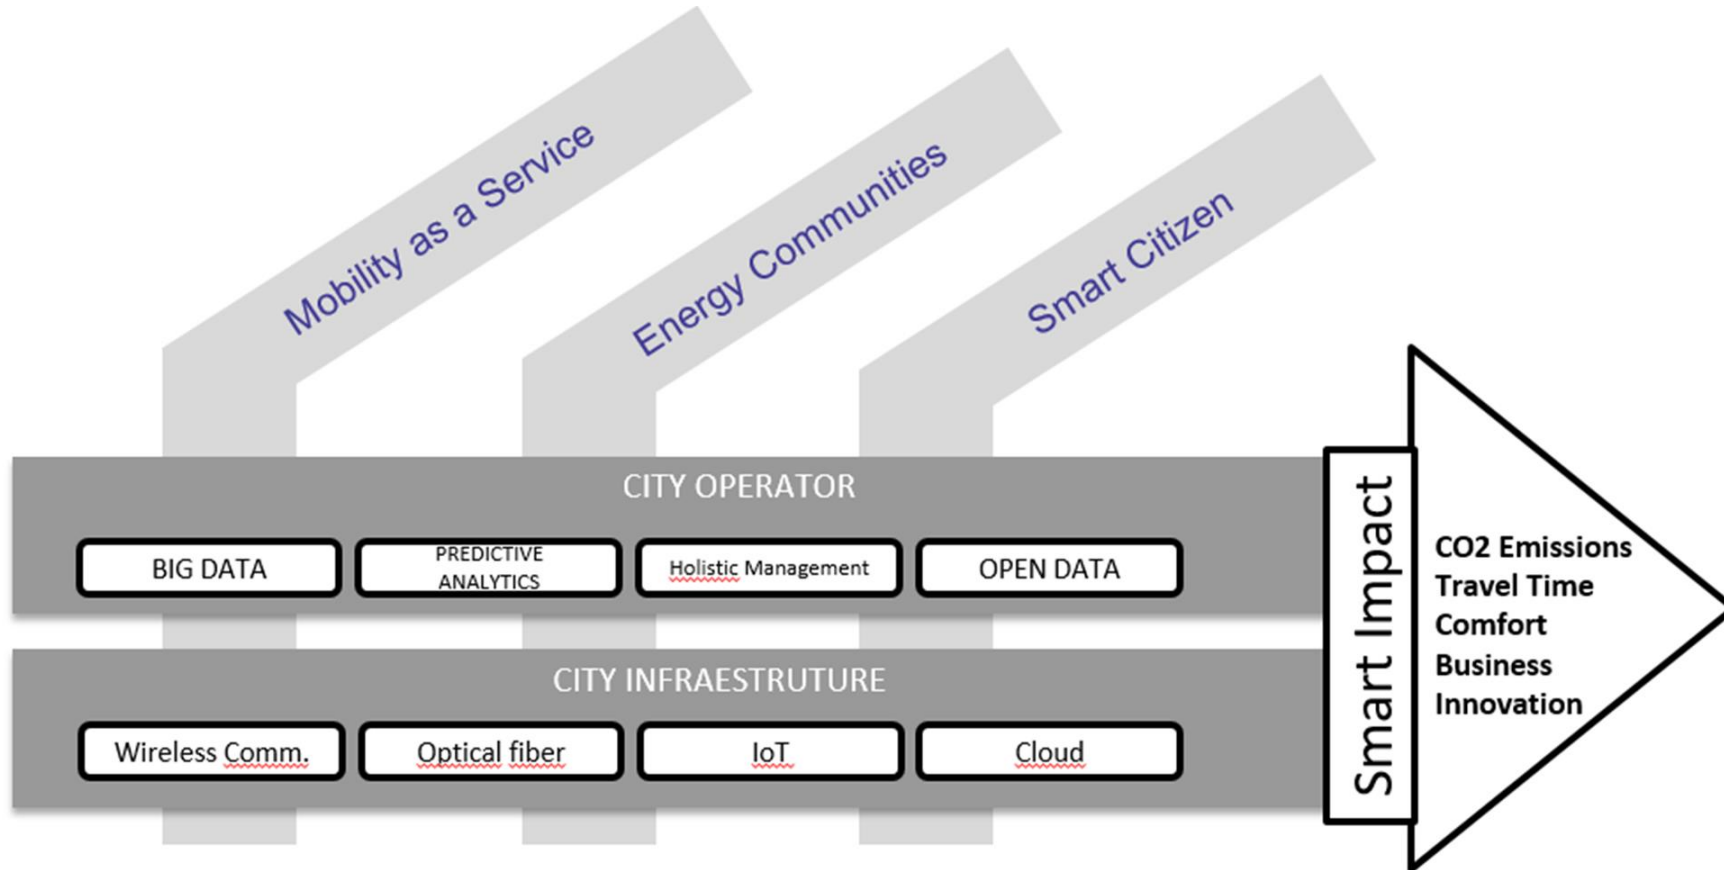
Mobility as a Service

Energy Communities

Smart Citizen

CITY OPERATOR

BIG DATA

PREDICTIVE ANALYTICS

Holistic Management

OPEN DATA

CITY INFRAESTRUTURE

Wireless Comm.

Optical fiber

IoT

Cloud

Smart Impact

CO2 Emissions
Travel Time
Comfort
Business
Innovation